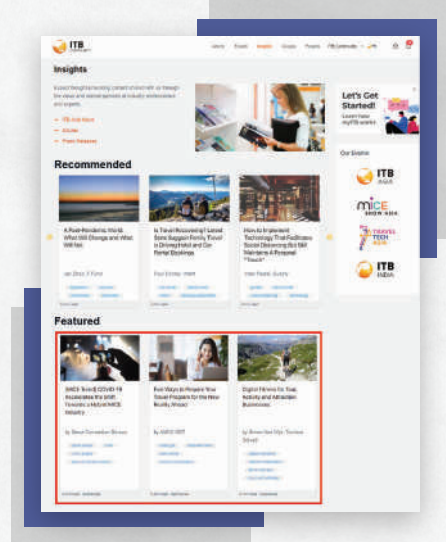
ITB

Insights

Recommended

A Post-Pandemic World: What Will Change and What Will Not

Is Travel Recovering? Latest Stats Suggest Family Travel is Driving Hotel and Car Rental Bookings

How to Implement Technology That Facilitates Social Distancing But Still Maintains A Personal "Touch"

Featured

MICE Trend: COVID-19 Accelerates the Shift Towards a Hybrid MICE Industry

Five Ways to Prepare Your Travel Program for the New Reality (Recap)

Digital Fitness for Tour, Activity and Attraction Businesses

Let's Get Started!

Our Events

ITB ASIA

MICE SHOW ASIA

TRAVEL TECH ASIA

ITB INDIA